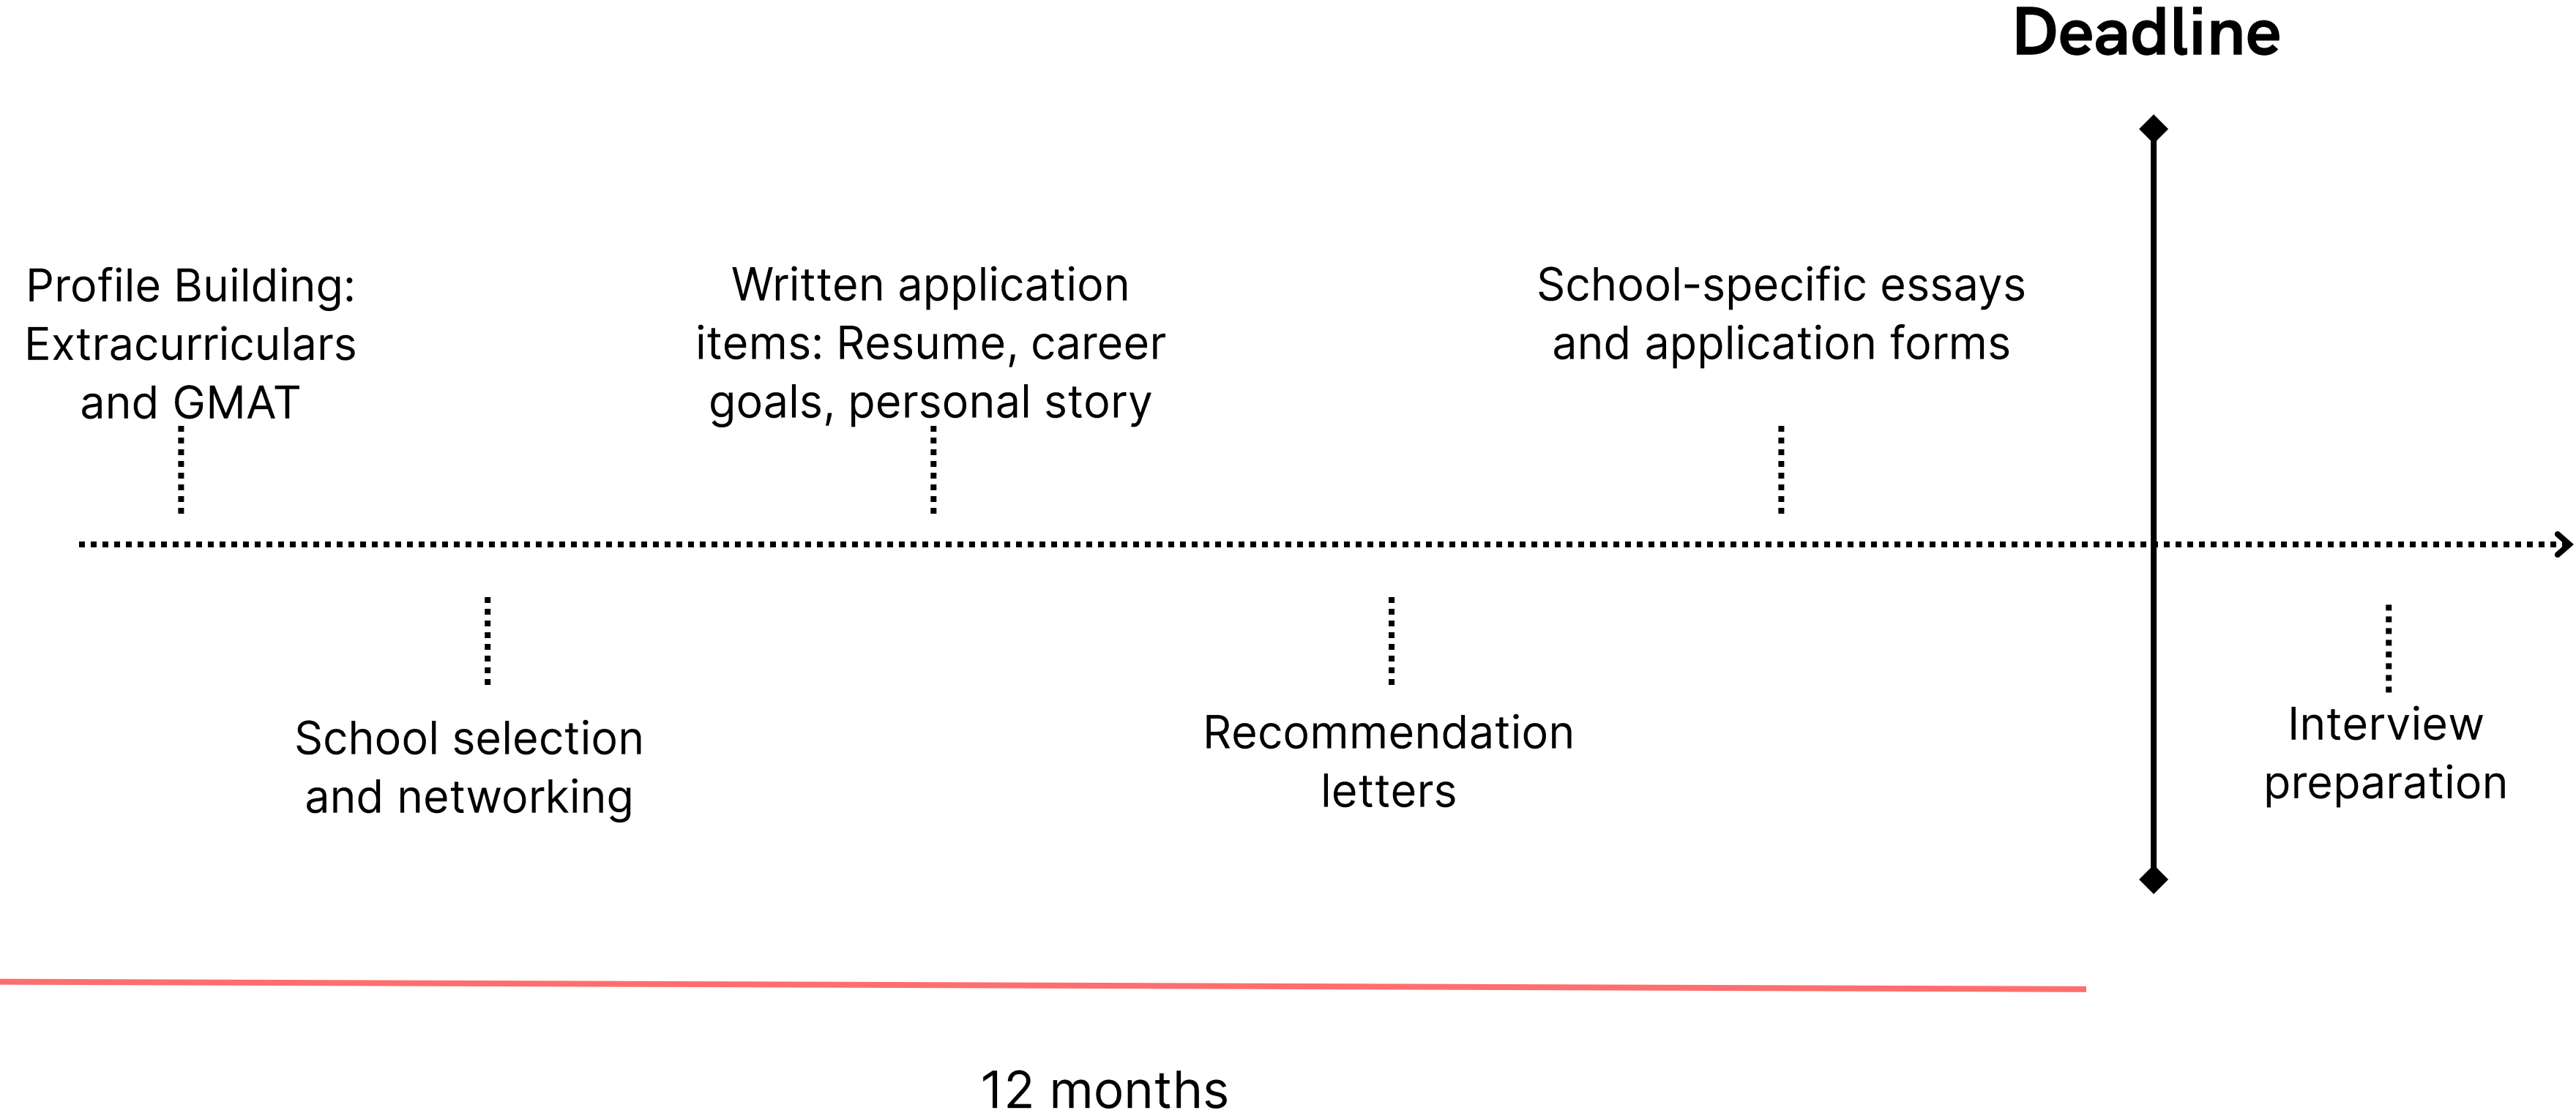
Deadline

Profile Building: Extracurriculars and GMAT

Written application items: Resume, career goals, personal story

School-specific essays and application forms

School selection and networking

Recommendation letters

Interview preparation

12 months